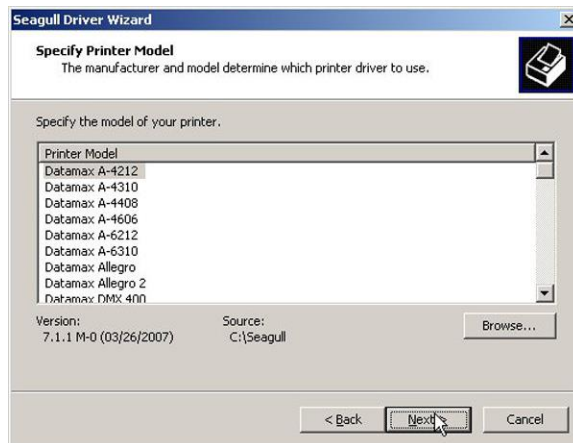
Seagull Driver Wizard
X

Specify Printer Model
The manufacturer and model determine which printer driver to use.

Specify the model of your printer.

Printer Model
Datamax A-4212
Datamax A-4310
Datamax A-4408
Datamax A-4606
Datamax A-6212
Datamax A-6310
Datamax Allegro
Datamax Allegro 2
Datamax DMX 400

Version:
7.1.1 M-0 (03/26/2007)

Source:
C:\Seagull

Browse...

< Back
Next >
Cancel